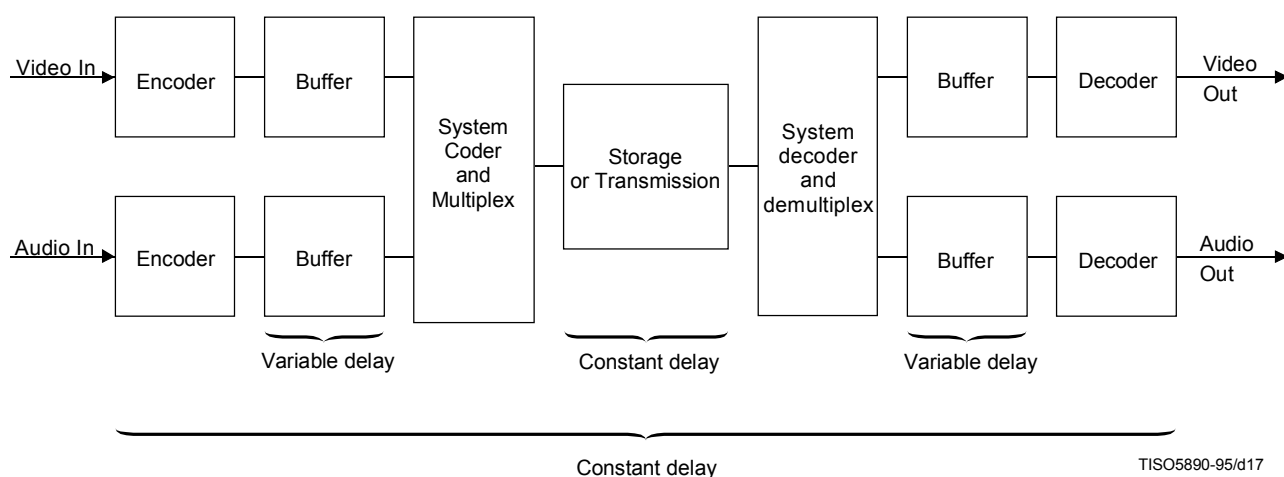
Video In
Encoder
Buffer
System Coder and Multiplex
Storage or Transmission
System decoder and demultiplex
Buffer
Decoder
Video Out

Audio In
Encoder
Buffer
Buffer
Decoder
Audio Out

Variable delay
Constant delay
Variable delay

Constant delay

TISO5890-95/d17